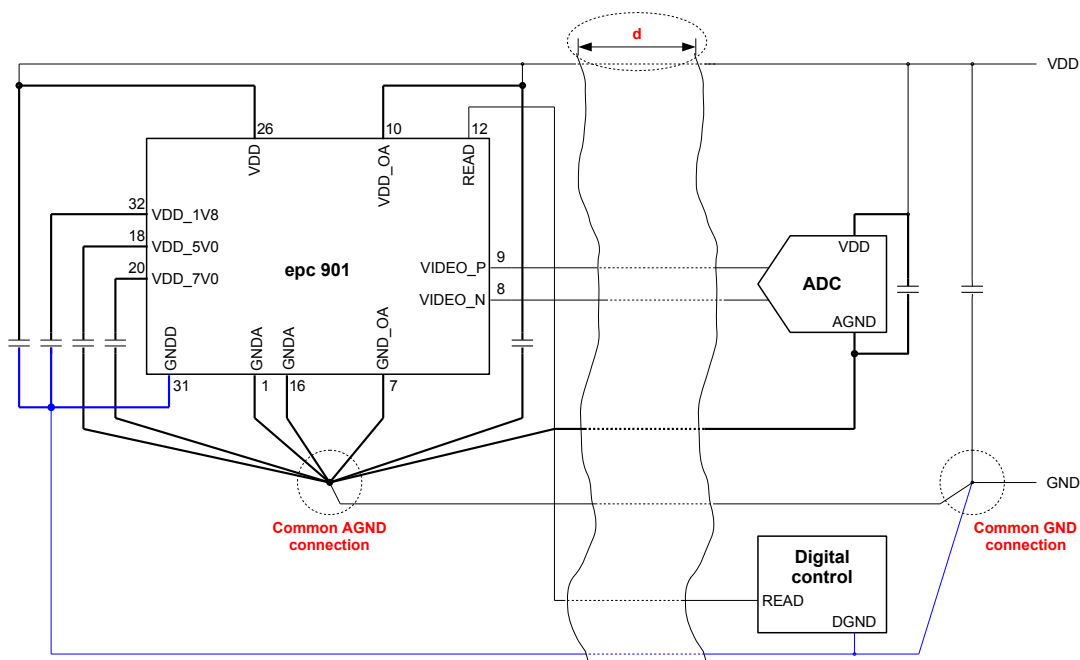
d

VDD

26
VDD

10
VDD_OA

12
READ

32
VDD_1V8

18
VDD_5V0

20
VDD_7V0

epc 901

VIDEO_P
9

VIDEO_N
8

VDD
ADC
AGND

GNDD
31

GNDA
1

GNDA
16

GND_OA
7

GND

Common AGND connection

Common GND connection

Digital control
READ
DGND